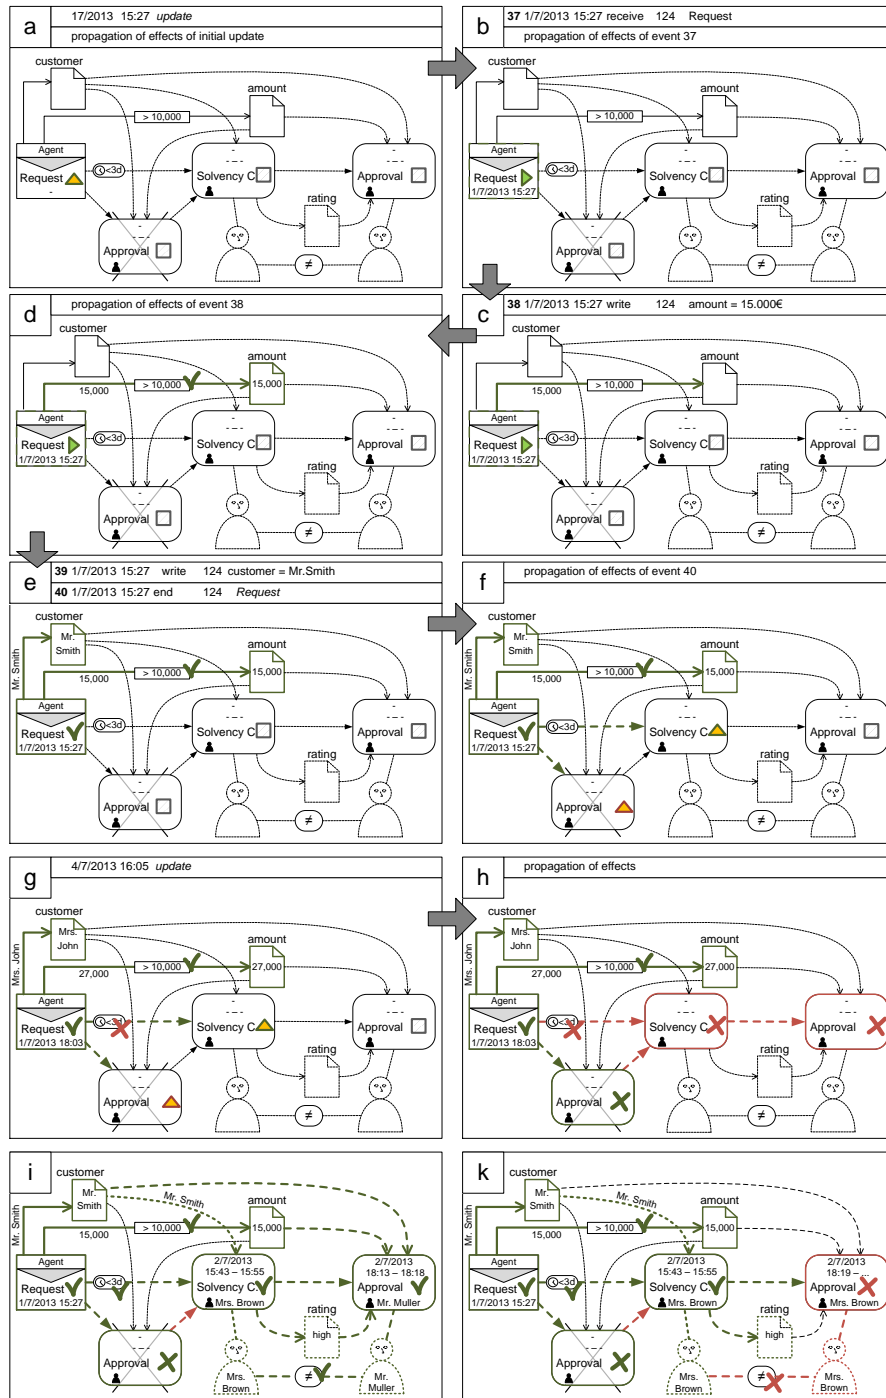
a
17/2013 15:27 *update*
propagation of effects of initial update
customer
amount
> 10,000
Agent
Request
-
<3d
-
- - -
Solvency C
-
- - -
Approval
rating
-
- - -
Approval
≠

b
**37** 1/7/2013 15:27 receive 124 Request
propagation of effects of event 37
customer
amount
> 10,000
Agent
Request
1/7/2013 15:27
<3d
Solvency C
Approval
rating
Approval
≠

c
**38** 1/7/2013 15:27 write 124 amount = 15.000€
customer
15,000
amount
> 10,000
Agent
Request
1/7/2013 15:27
<3d
Solvency C
Approval
rating
Approval
≠

d
propagation of effects of event 38
customer
15,000
amount
15,000
> 10,000
Agent
Request
1/7/2013 15:27
<3d
Solvency C
Approval
rating
Approval
≠

e
**39** 1/7/2013 15:27 write 124 customer = Mr.Smith
**40** 1/7/2013 15:27 end 124 *Request*
customer
Mr. Smith
Mr. Smith
amount
15,000
> 10,000
15,000
Agent
Request
1/7/2013 15:27
<3d
Solvency C
Approval
rating
Approval
≠

f
propagation of effects of event 40
customer
Mr. Smith
Mr. Smith
amount
15,000
> 10,000
15,000
Agent
Request
1/7/2013 15:27
<3d
Solvency C
Approval
rating
Approval
≠

g
4/7/2013 16:05 *update*
customer
Mrs. John
Mrs. John
amount
27,000
> 10,000
27,000
Agent
Request
1/7/2013 18:03
<3d
Solvency C
Approval
rating
Approval
≠

h
propagation of effects
customer
Mrs. John
Mrs. John
amount
27,000
> 10,000
27,000
Agent
Request
1/7/2013 18:03
<3d
Solvency C
Approval
rating
Approval
≠

i
customer
Mr. Smith
Mr. Smith
Mr. Smith
amount
15,000
> 10,000
15,000
Agent
Request
1/7/2013 15:27
<3d
2/7/2013
15:43 – 15:55
Solvency C
Mrs. Brown
2/7/2013
18:13 – 18:18
Approval
Mr. Muller
rating
high
-
Approval
Mrs. Brown
≠
Mr. Muller

k
customer
Mr. Smith
Mr. Smith
Mr. Smith
amount
15,000
> 10,000
15,000
Agent
Request
1/7/2013 15:27
<3d
2/7/2013
15:43 – 15:55
Solvency C
Mrs. Brown
2/7/2013
18:19 – ...
Approval
Mrs. Brown
rating
high
-
Approval
Mrs. Brown
≠
Mrs. Brown